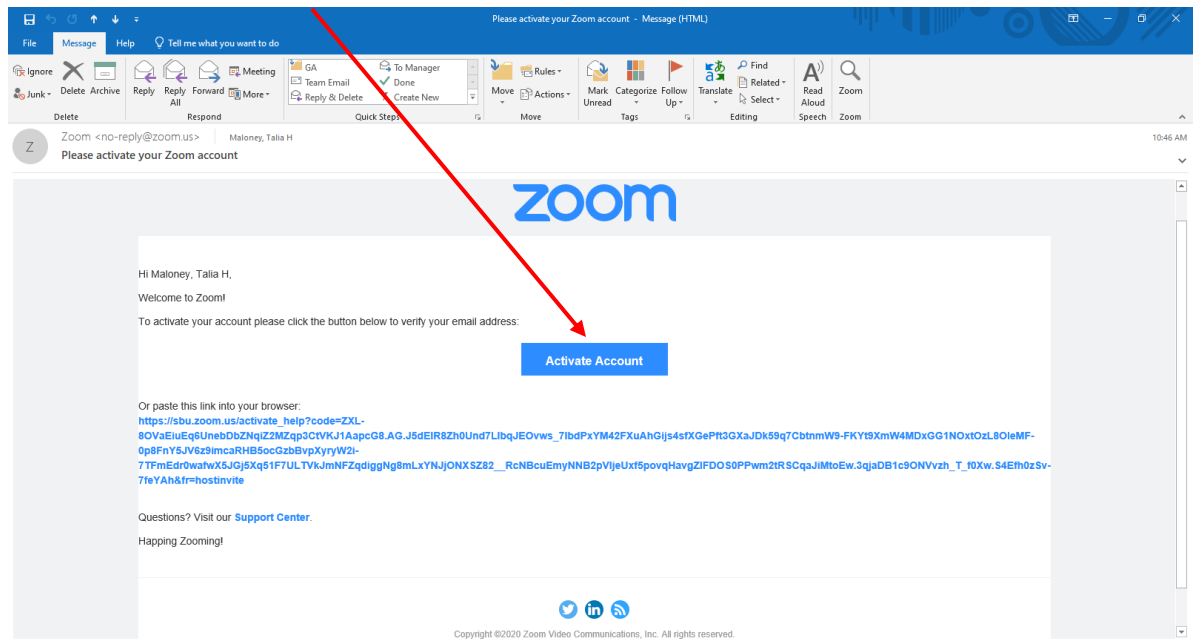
Please activate your Zoom account - Message (HTML)

File Message Help Tell me what you want to do

Ignore Junk Delete Archive Delete Reply Reply All Forward Meeting More Respond GA Team Email Reply & Delete To Manager Done Create New Quick Steps Move Rules Actions Move Mark Unread Categorize Follow Up Tags Translate Find Related Select Editing Read Aloud Speech Zoom Zoom

Z Zoom <no-reply@zoom.us> Maloney, Talia H 10:46 AM
Please activate your Zoom account

zoom

Hi Maloney, Talia H,

Welcome to Zoom!

To activate your account please click the button below to verify your email address:

Activate Account

Or paste this link into your browser:
https://sbu.zoom.us/activate_help?code=ZXL-8OVaEiuEq6UnebDbZNqiZ2MZqp3CtVKJ1AapcG8.AG.J5dEIR8Zh0Und7LIbqJEOvws_7IbdPxYM42FXuAhGijs4sfXGePft3GXaJDk59q7CbtnmW9-FKYt9XmW4MDxGG1NOxtOzL8OleMF-0p8FnY5JV6z9imcaRHB5ocGzbBvpXyryW2i-7TFmEdr0wafwX5JGj5Xq51F7ULTVkJmNFZqdiggNg8mLxYNJjONXSZ82__RcNBcuEmyNNB2pVljeUxf5povqHavgZIFDOS0PPwm2tRSCqaJiMtoEw.3qjaDB1c9ONVvzh_T_f0Xw.S4Efh0zSv-7feYAh&fr=hostinvite

Questions? Visit our Support Center.

Happing Zooming!

Copyright ©2020 Zoom Video Communications, Inc. All rights reserved.